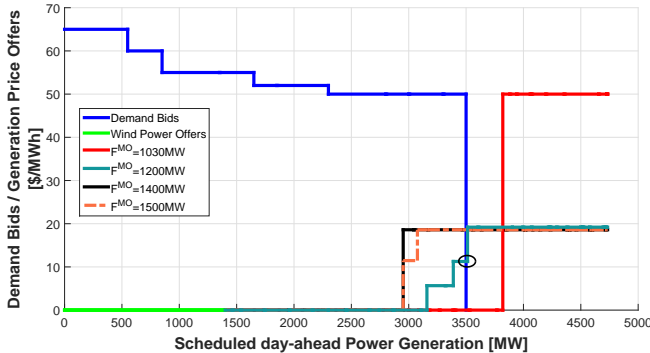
Demand Bids / Generation Price Offers [\$/MWh]

70
60
50
40
30
20
10
0

0 500 1000 1500 2000 2500 3000 3500 4000 4500 5000

Scheduled day-ahead Power Generation [MW]

Demand Bids
Wind Power Offers
$F^{MO}$=1030MW
$F^{MO}$=1200MW
$F^{MO}$=1400MW
$F^{MO}$=1500MW